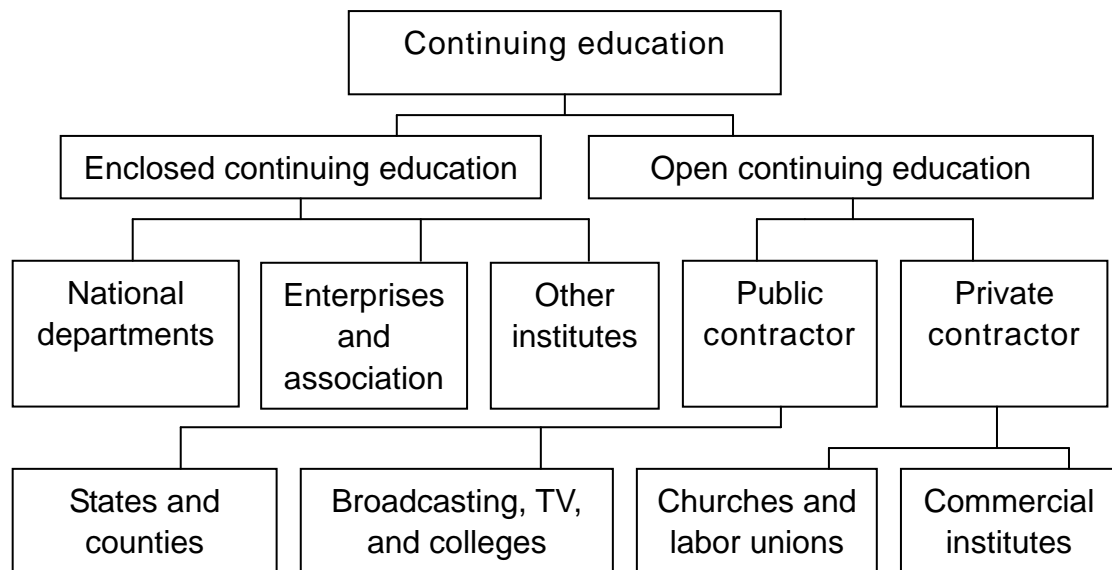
Continuing education

Enclosed continuing education

Open continuing education

National departments

Enterprises and association

Other institutes

Public contractor

Private contractor

States and counties

Broadcasting, TV, and colleges

Churches and labor unions

Commercial institutes